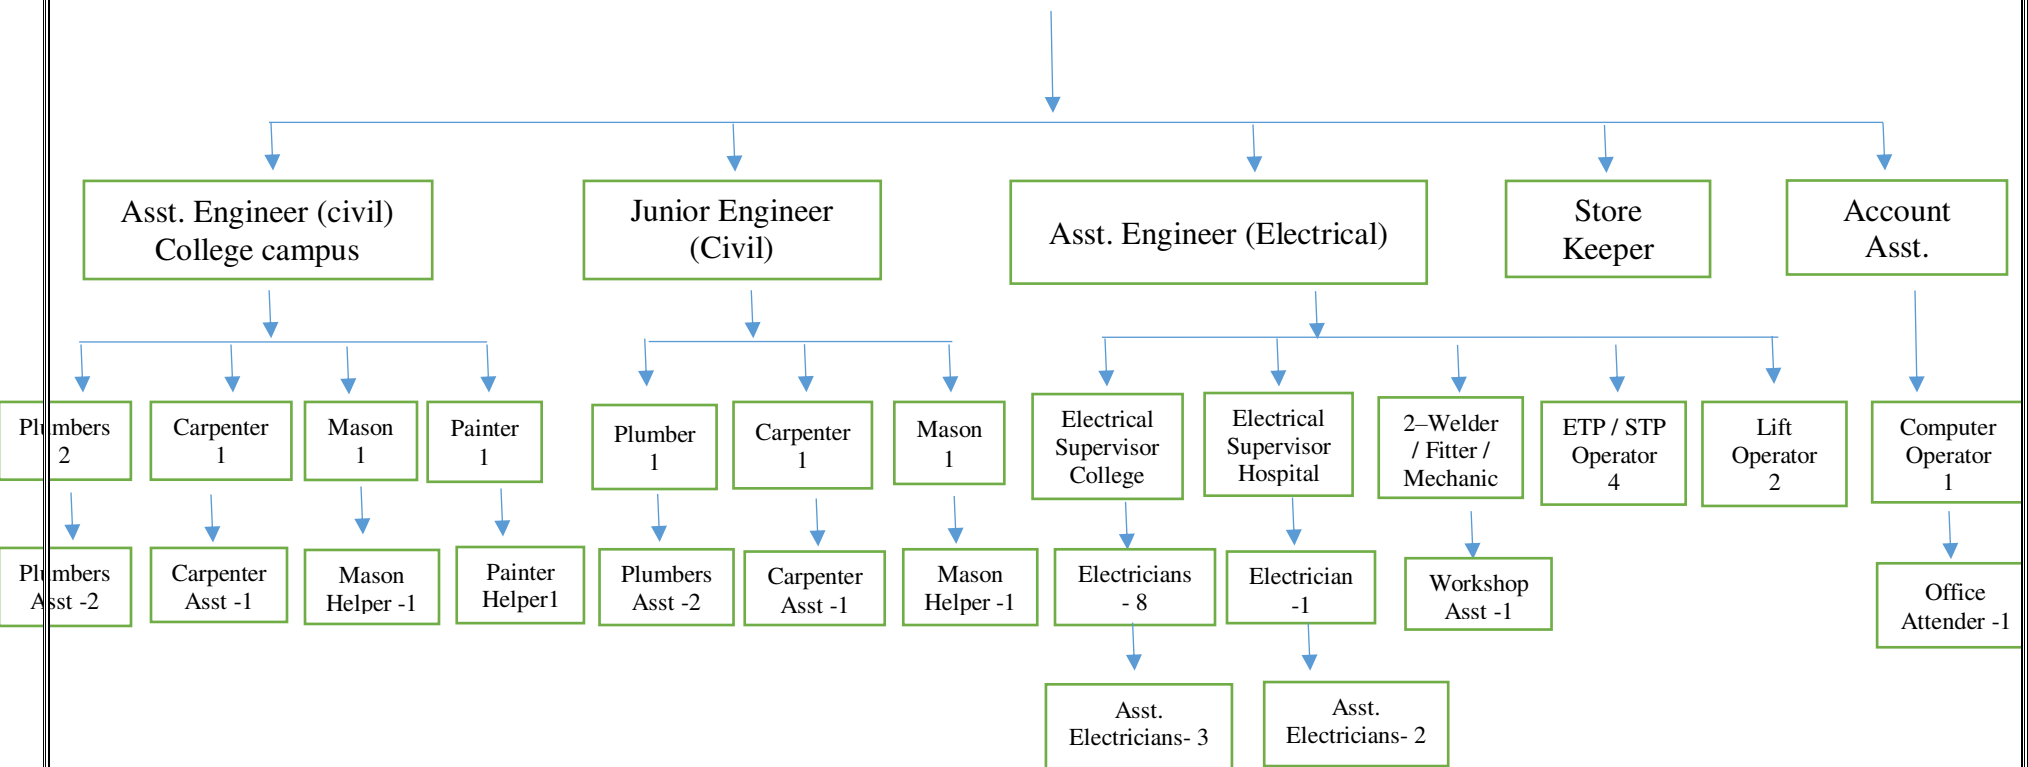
Asst. Engineer (civil) College campus

Junior Engineer (Civil)

Asst. Engineer (Electrical)

Store Keeper

Account Asst.

Plumbers 2

Carpenter 1

Mason 1

Painter 1

Plumber 1

Carpenter 1

Mason 1

Electrical Supervisor College

Electrical Supervisor Hospital

2–Welder / Fitter / Mechanic

ETP / STP Operator 4

Lift Operator 2

Computer Operator 1

Plumbers Asst -2

Carpenter Asst -1

Mason Helper -1

Painter Helper1

Plumbers Asst -2

Carpenter Asst -1

Mason Helper -1

Electricians - 8

Electrician -1

Workshop Asst -1

Office Attender -1

Asst. Electricians- 3

Asst. Electricians- 2